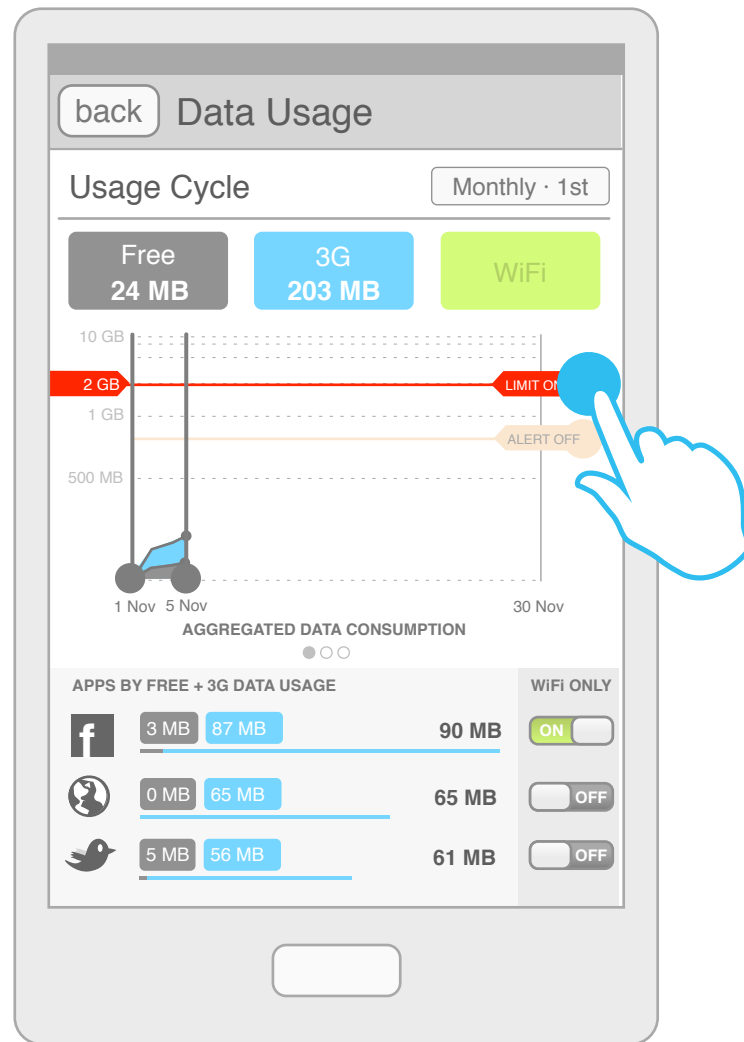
back Data Usage

Usage Cycle

Monthly · 1st

Free
24 MB

3G
203 MB

WiFi

10 GB

2 GB

LIMIT ON

1 GB

ALERT OFF

500 MB

1 Nov 5 Nov

30 Nov

AGGREGATED DATA CONSUMPTION

APPS BY FREE + 3G DATA USAGE

WiFi ONLY

| | | | | |
|---|---|---|---|---|
| f | 3 MB | 87 MB | 90 MB | ON |
| | 0 MB | 65 MB | 65 MB | OFF |
| | 5 MB | 56 MB | 61 MB | OFF |